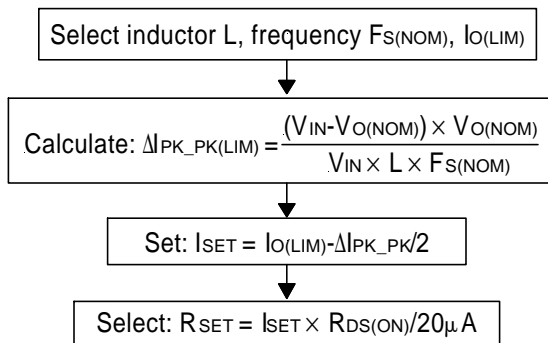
Select inductor L, frequency $F_{S(NOM)}$, $I_{O(LIM)}$

Calculate: $\Delta I_{PK\_PK(LIM)} = \frac{(V_{IN}-V_{O(NOM)}) \times V_{O(NOM)}}{V_{IN} \times L \times F_{S(NOM)}}$

Set: $I_{SET} = I_{O(LIM)} - \Delta I_{PK\_PK}/2$

Select: $R_{SET} = I_{SET} \times R_{DS(ON)}/20\mu A$